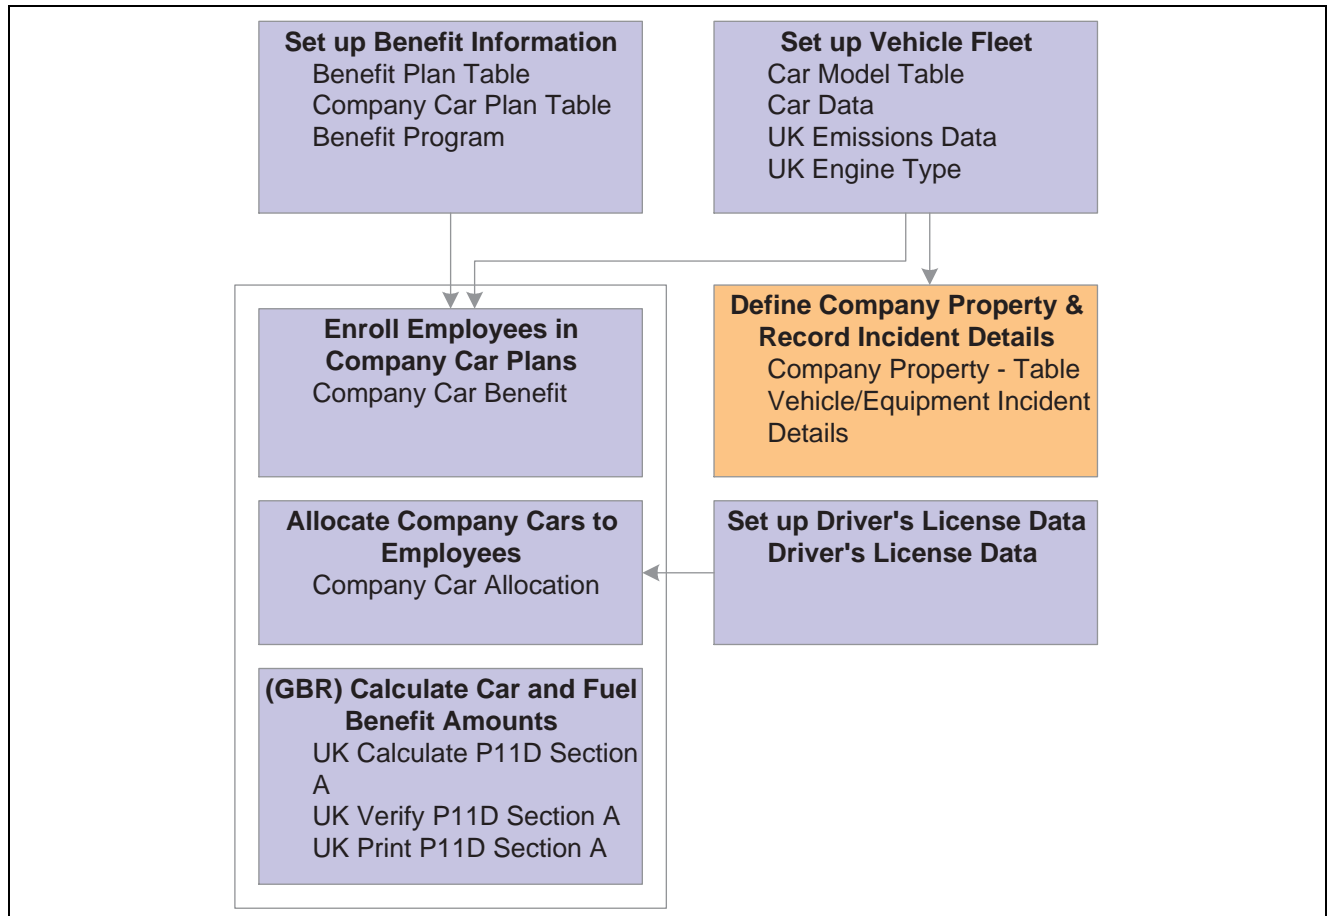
Set up Benefit Information
Benefit Plan Table
Company Car Plan Table
Benefit Program

Set up Vehicle Fleet
Car Model Table
Car Data
UK Emissions Data
UK Engine Type

Enroll Employees in Company Car Plans
Company Car Benefit

Define Company Property & Record Incident Details
Company Property - Table
Vehicle/Equipment Incident Details

Allocate Company Cars to Employees
Company Car Allocation

Set up Driver's License Data
Driver's License Data

(GBR) Calculate Car and Fuel Benefit Amounts
UK Calculate P11D Section A
UK Verify P11D Section A
UK Print P11D Section A